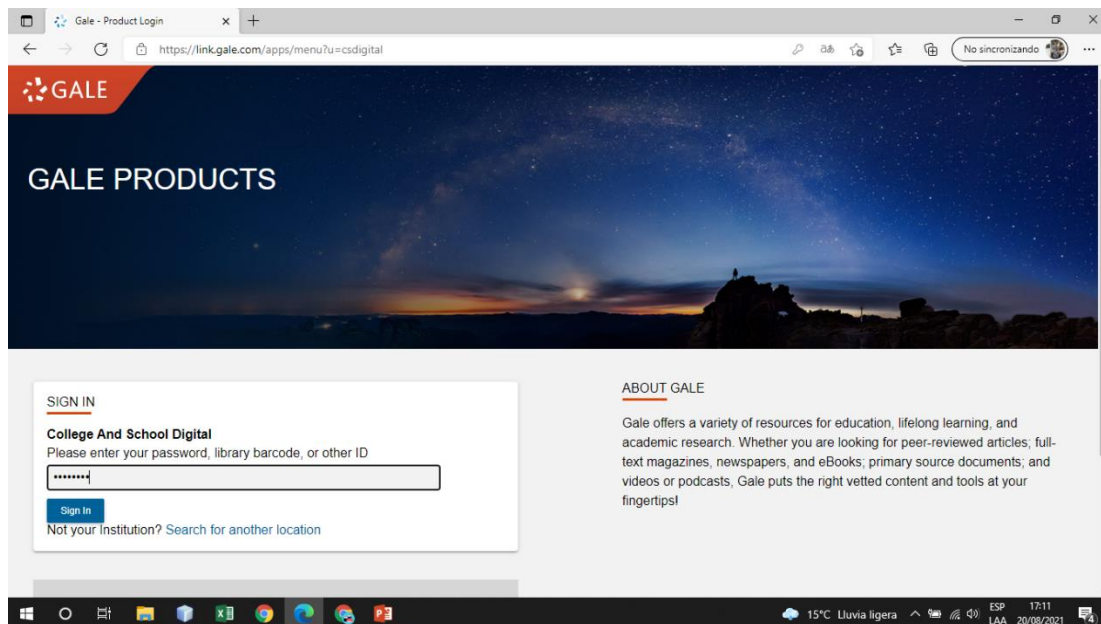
Gale - Product Login

https://link.gale.com/apps/menu?u=csdigital

No sincronizando

GALE

GALE PRODUCTS

SIGN IN

College And School Digital
Please enter your password, library barcode, or other ID

••••••••

Sign In

Not your Institution? Search for another location

ABOUT GALE

Gale offers a variety of resources for education, lifelong learning, and academic research. Whether you are looking for peer-reviewed articles; full-text magazines, newspapers, and eBooks; primary source documents; and videos or podcasts, Gale puts the right vetted content and tools at your fingertips!

15°C Lluvia ligera ESP LAA 17:11 20/08/2021 4